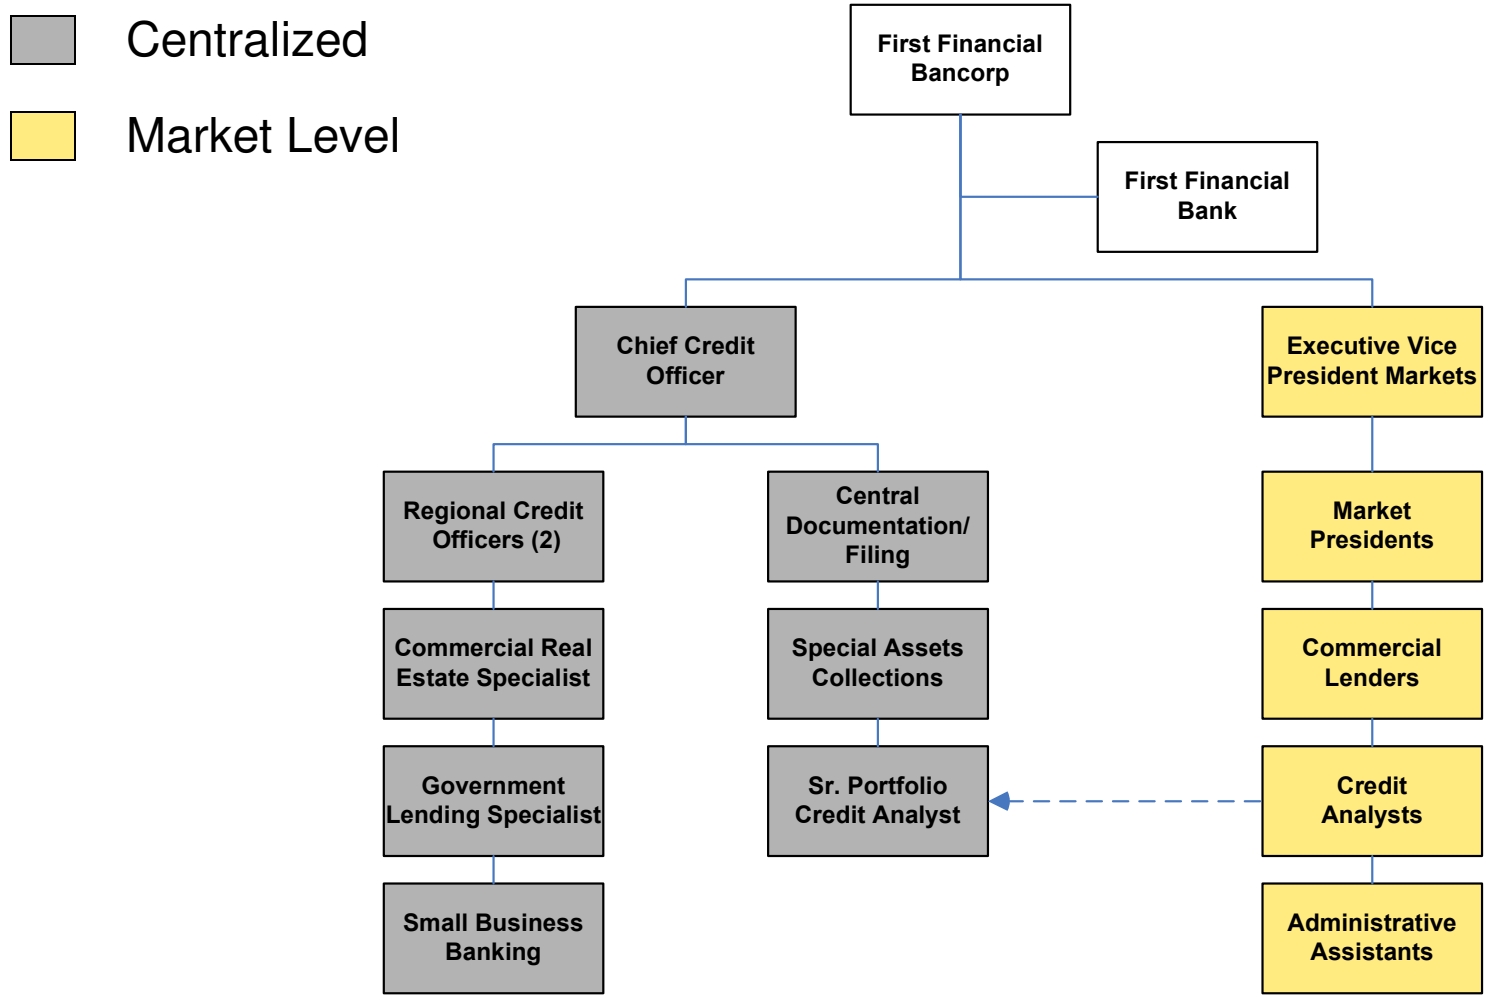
Centralized

Market Level

First Financial Bancorp

First Financial Bank

Chief Credit Officer

Executive Vice President Markets

Regional Credit Officers (2)

Central Documentation/ Filing

Market Presidents

Commercial Real Estate Specialist

Special Assets Collections

Commercial Lenders

Government Lending Specialist

Sr. Portfolio Credit Analyst

Credit Analysts

Small Business Banking

Administrative Assistants